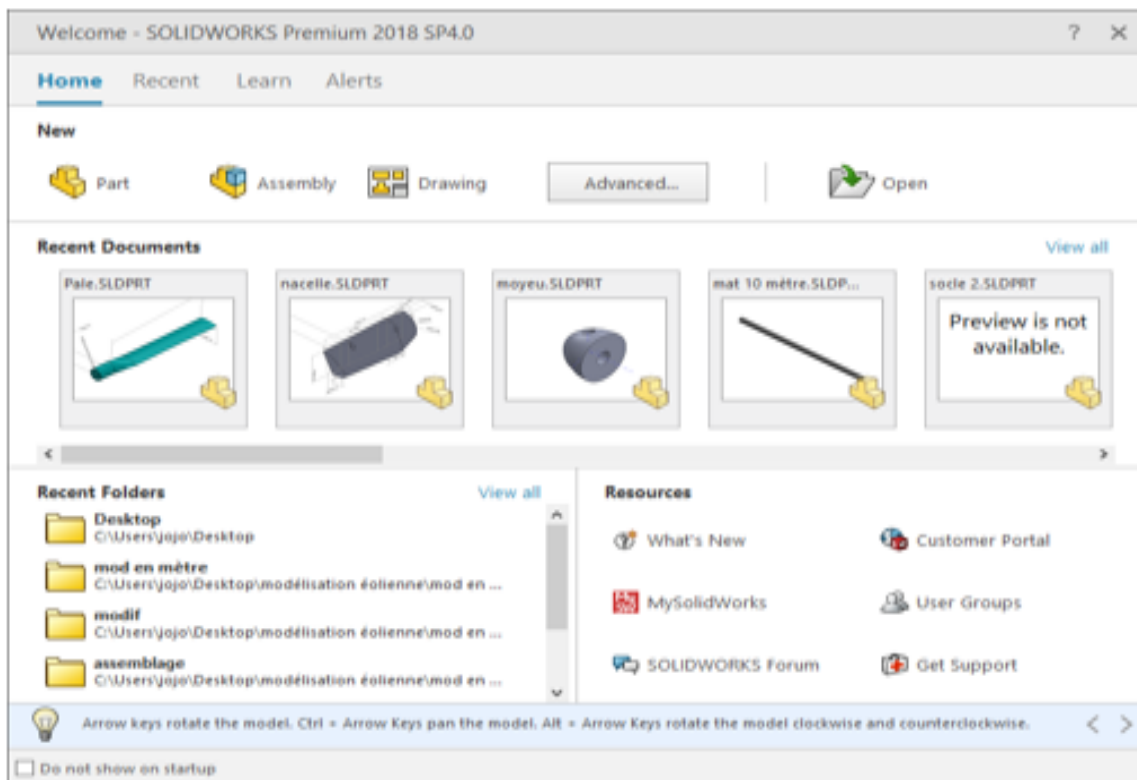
Welcome - SOLIDWORKS Premium 2018 SP4.0

? ×

Home Recent Learn Alerts

New

Part Assembly Drawing Advanced... Open

Recent Documents

View all

Pale.SLDPRT

nacelle.SLDPRT

moyeu.SLDPRT

mat 10 mètre.SLDP...

socle 2.SLDPRT

Preview is not available.

Recent Folders

View all

Desktop
C:\Users\jojo\Desktop

mod en mètre
C:\Users\jojo\Desktop\modélisation éolienne\mod en ...

modif
C:\Users\jojo\Desktop\modélisation éolienne\mod en ...

assemblage
C:\Users\jojo\Desktop\modélisation éolienne\mod en ...

Resources

What's New

Customer Portal

MySolidWorks

User Groups

SOLIDWORKS Forum

Get Support

Arrow keys rotate the model. Ctrl + Arrow Keys pan the model. Alt + Arrow Keys rotate the model clockwise and counterclockwise.

Do not show on startup